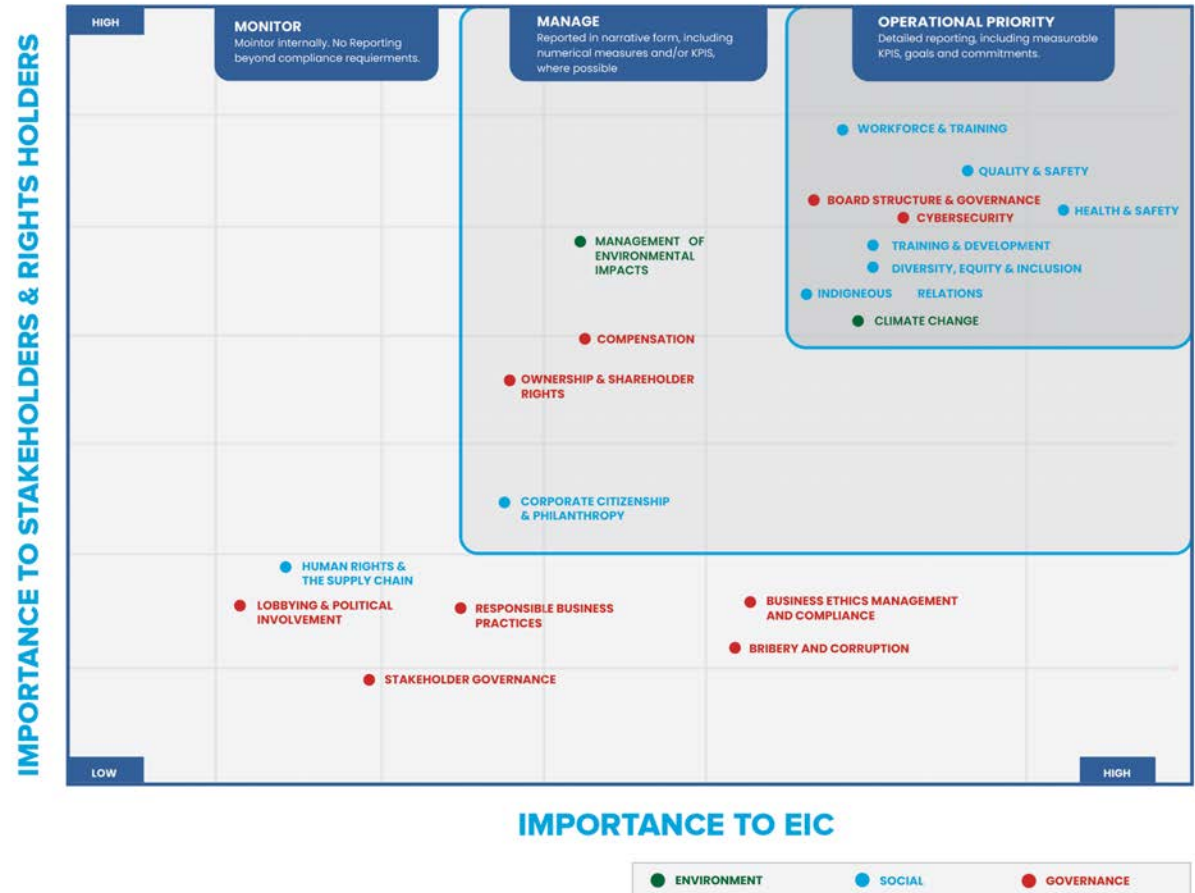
IMPORTANCE TO STAKEHOLDERS & RIGHTS HOLDERS

HIGH

MONITOR
Mointor internally. No Reporting beyond compliance requierments.

MANAGE
Reported in narrative form, including numerical measures and/or KPIS, where possible

OPERATIONAL PRIORITY
Detailed reporting, including measurable KPIS, goals and commitments.

WORKFORCE & TRAINING

QUALITY & SAFETY

BOARD STRUCTURE & GOVERNANCE

CYBERSECURITY

HEALTH & SAFETY

MANAGEMENT OF ENVIRONMENTAL IMPACTS

TRAINING & DEVELOPMENT

DIVERSITY, EQUITY & INCLUSION

INDIGENEOUS RELATIONS

CLIMATE CHANGE

COMPENSATION

OWNERSHIP & SHAREHOLDER RIGHTS

CORPORATE CITIZENSHIP & PHILANTHROPY

HUMAN RIGHTS & THE SUPPLY CHAIN

LOBBYING & POLITICAL INVOLVEMENT

RESPONSIBLE BUSINESS PRACTICES

BUSINESS ETHICS MANAGEMENT AND COMPLIANCE

BRIBERY AND CORRUPTION

STAKEHOLDER GOVERNANCE

LOW

HIGH

IMPORTANCE TO EIC

ENVIRONMENT
SOCIAL
GOVERNANCE